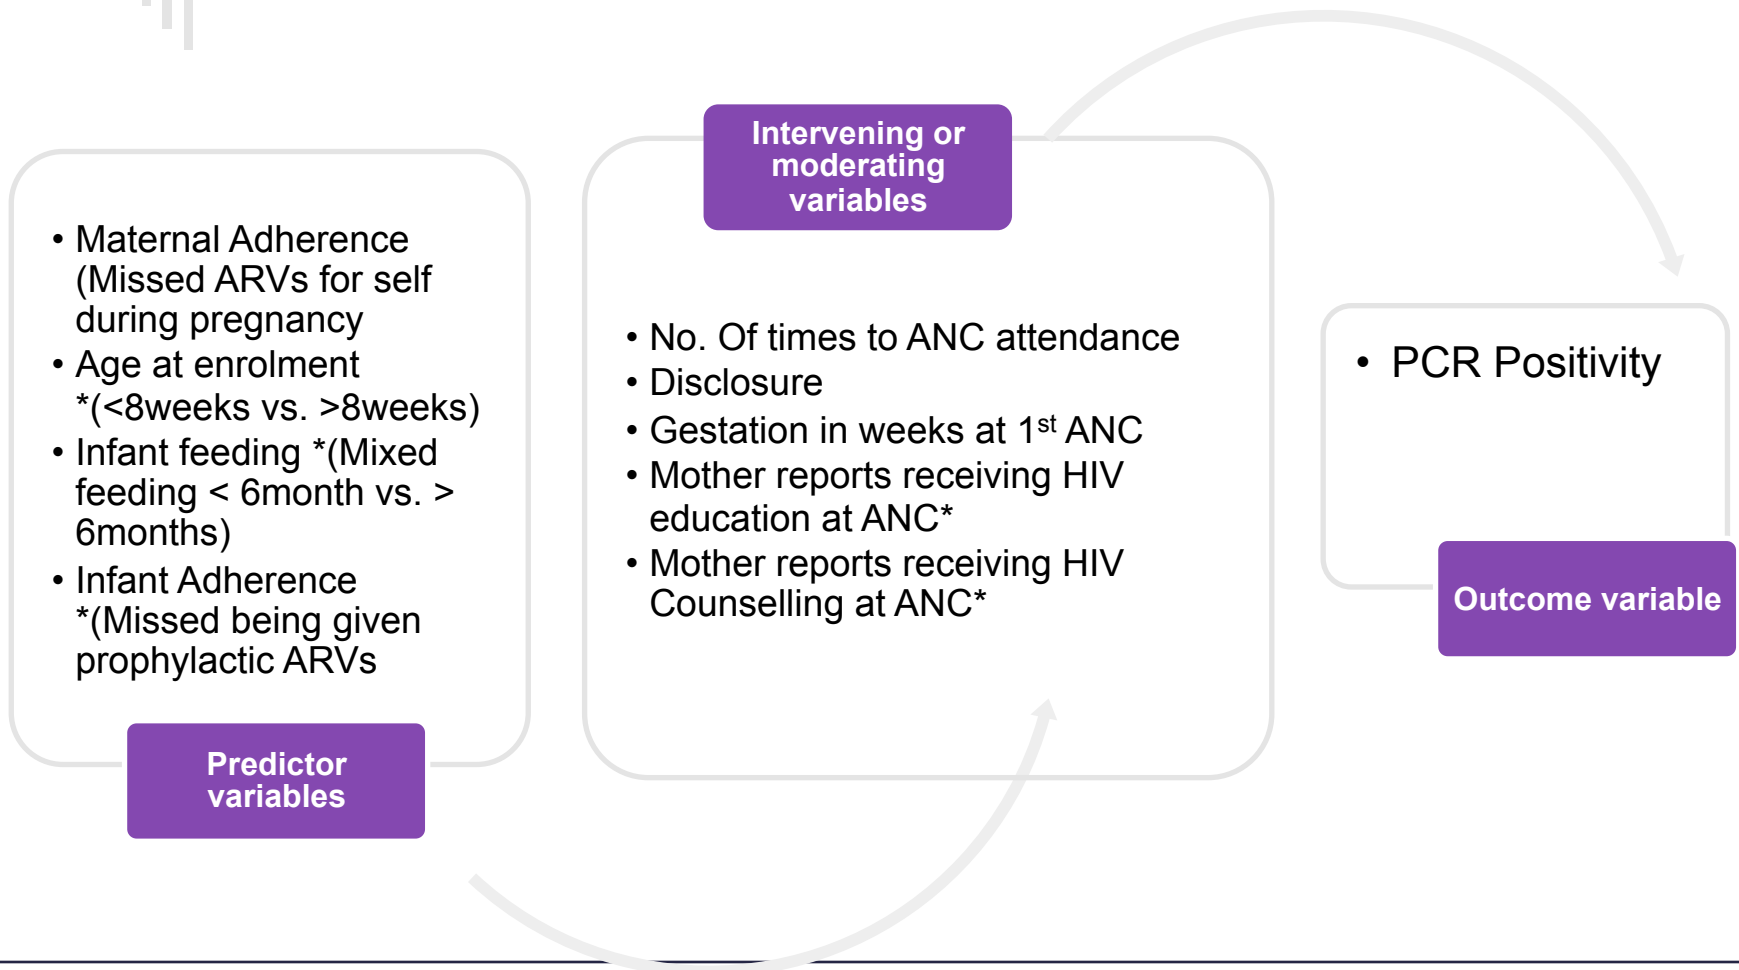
- Maternal Adherence (Missed ARVs for self during pregnancy
- Age at enrolment *(<8weeks vs. >8weeks)
- Infant feeding *(Mixed feeding < 6month vs. > 6months)
- Infant Adherence *(Missed being given prophylactic ARVs

Predictor variables

Intervening or moderating variables

- No. Of times to ANC attendance
- Disclosure
- Gestation in weeks at 1$^{st}$ ANC
- Mother reports receiving HIV education at ANC*
- Mother reports receiving HIV Counselling at ANC*

- PCR Positivity

Outcome variable